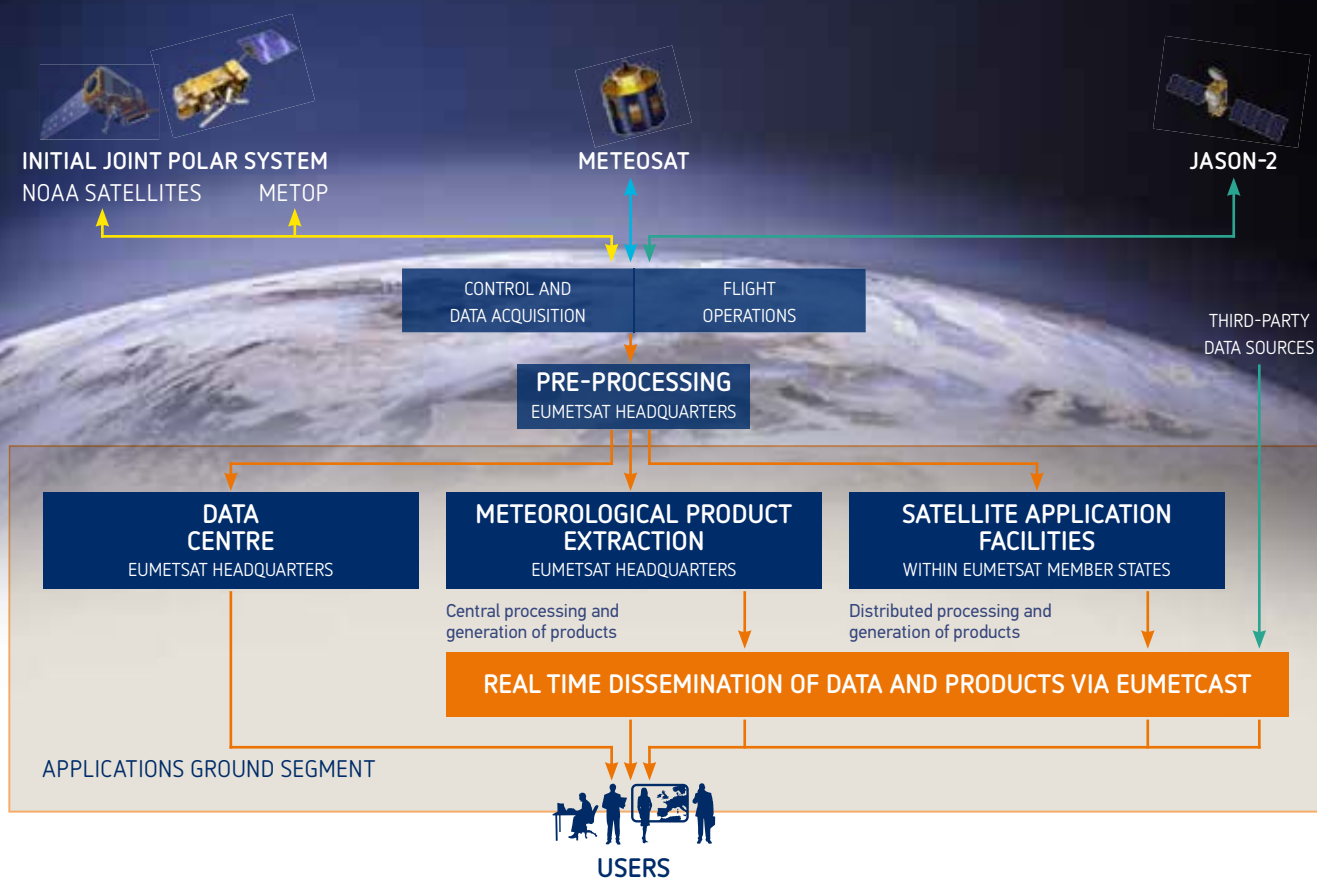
INITIAL JOINT POLAR SYSTEM
NOAA SATELLITES METOP

METEOSAT

JASON-2

CONTROL AND DATA ACQUISITION

FLIGHT OPERATIONS

THIRD-PARTY DATA SOURCES

PRE-PROCESSING
EUMETSAT HEADQUARTERS

DATA CENTRE
EUMETSAT HEADQUARTERS

METEOROLOGICAL PRODUCT EXTRACTION
EUMETSAT HEADQUARTERS

SATELLITE APPLICATION FACILITIES
WITHIN EUMETSAT MEMBER STATES

Central processing and generation of products

Distributed processing and generation of products

REAL TIME DISSEMINATION OF DATA AND PRODUCTS VIA EUMETCAST

APPLICATIONS GROUND SEGMENT

USERS